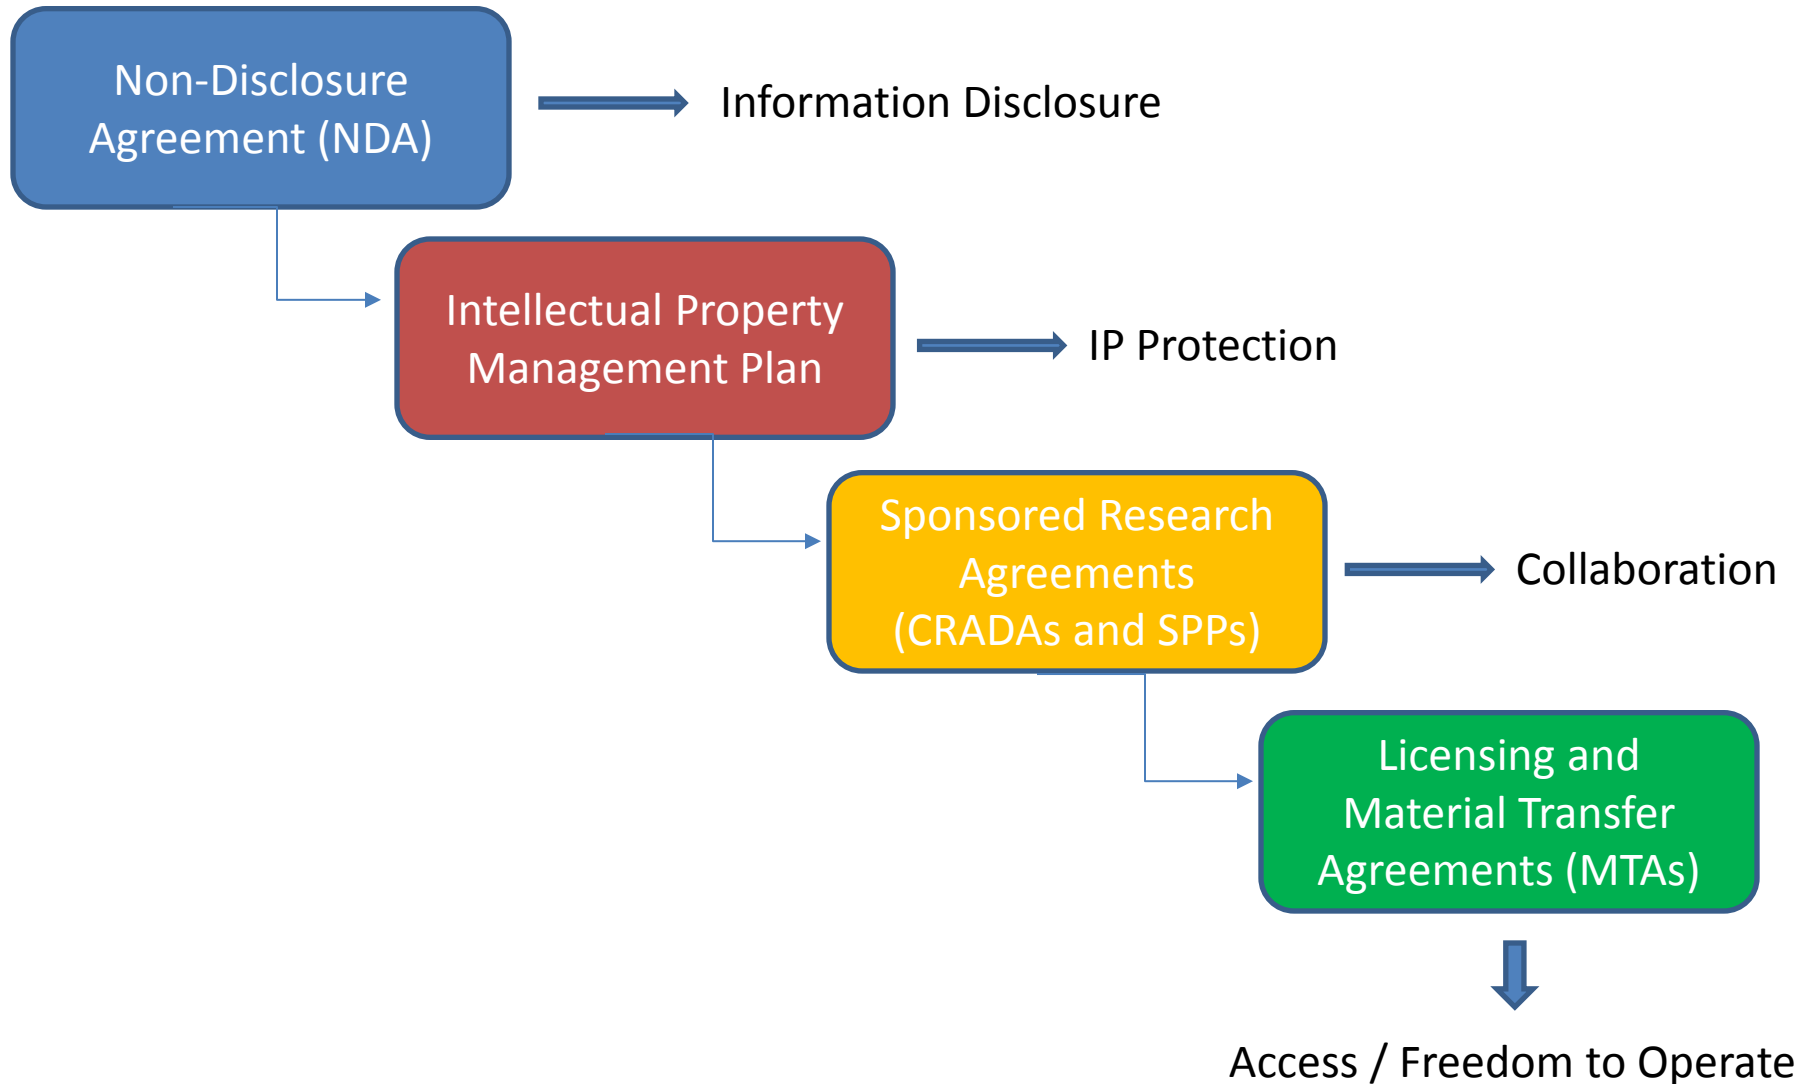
Non-Disclosure Agreement (NDA)

Information Disclosure

Intellectual Property Management Plan

IP Protection

Sponsored Research Agreements (CRADAs and SPPs)

Collaboration

Licensing and Material Transfer Agreements (MTAs)

Access / Freedom to Operate